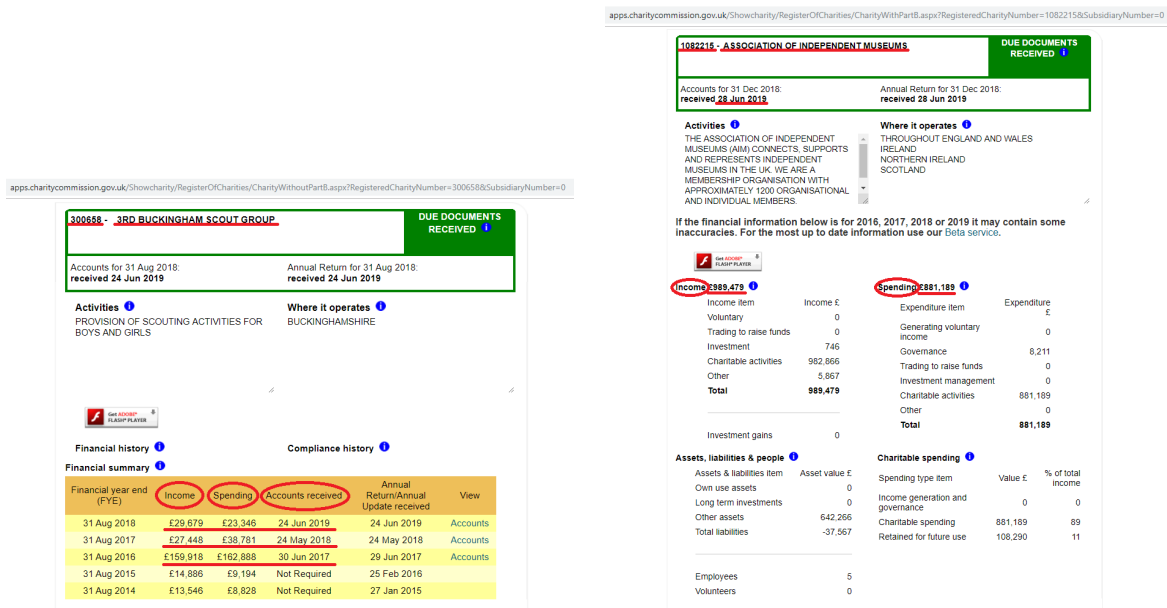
apps.charitycommission.gov.uk/Showcharity/RegisterOfCharities/CharityWithoutPartB.aspx?RegisteredCharityNumber=300658&SubsidiaryNumber=0

300658 - 3RD BUCKINGHAM SCOUT GROUP

DUE DOCUMENTS RECEIVED

Accounts for 31 Aug 2018: received 24 Jun 2019

Annual Return for 31 Aug 2018: received 24 Jun 2019

Activities
PROVISION OF SCOUTING ACTIVITIES FOR BOYS AND GIRLS

Where it operates
BUCKINGHAMSHIRE

Get ADOBE FLASH PLAYER

Financial history

Compliance history

Financial summary

| Financial year end (FYE) | Income | Spending | Accounts received | Annual Return/Annual Update received | View |
|---|---|---|---|---|---|
| 31 Aug 2018 | £29,679 | £23,346 | 24 Jun 2019 | 24 Jun 2019 | Accounts |
| 31 Aug 2017 | £27,448 | £38,781 | 24 May 2018 | 24 May 2018 | Accounts |
| 31 Aug 2016 | £159,918 | £162,888 | 30 Jun 2017 | 29 Jun 2017 | Accounts |
| 31 Aug 2015 | £14,886 | £9,194 | Not Required | 25 Feb 2016 | |
| 31 Aug 2014 | £13,546 | £8,828 | Not Required | 27 Jan 2015 | |

apps.charitycommission.gov.uk/Showcharity/RegisterOfCharities/CharityWithPartB.aspx?RegisteredCharityNumber=1082215&SubsidiaryNumber=0

1082215 - ASSOCIATION OF INDEPENDENT MUSEUMS

DUE DOCUMENTS RECEIVED

Accounts for 31 Dec 2018: received 28 Jun 2019

Annual Return for 31 Dec 2018: received 28 Jun 2019

Activities
THE ASSOCIATION OF INDEPENDENT MUSEUMS (AIM) CONNECTS, SUPPORTS AND REPRESENTS INDEPENDENT MUSEUMS IN THE UK. WE ARE A MEMBERSHIP ORGANISATION WITH APPROXIMATELY 1200 ORGANISATIONAL AND INDIVIDUAL MEMBERS.

Where it operates
THROUGHOUT ENGLAND AND WALES
IRELAND
NORTHERN IRELAND
SCOTLAND

If the financial information below is for 2016, 2017, 2018 or 2019 it may contain some inaccuracies. For the most up to date information use our Beta service.

Get ADOBE FLASH PLAYER

Income £989,479

| Income item | Income £ |
|---|---|
| Voluntary | 0 |
| Trading to raise funds | 0 |
| Investment | 746 |
| Charitable activities | 982,866 |
| Other | 5,867 |
| Total | 989,479 |

Investment gains 0

Spending £881,189

| Expenditure item | Expenditure £ |
|---|---|
| Generating voluntary income | 0 |
| Governance | 8,211 |
| Trading to raise funds | 0 |
| Investment management | 0 |
| Charitable activities | 881,189 |
| Other | 0 |
| Total | 881,189 |

Assets, liabilities & people

| Assets & liabilities item | Asset value £ |
|---|---|
| Own use assets | 0 |
| Long term investments | 0 |
| Other assets | 642,266 |
| Total liabilities | -37,567 |

Employees 5
Volunteers 0

Charitable spending

| Spending type item | Value £ | % of total income |
|---|---|---|
| Income generation and governance | 0 | 0 |
| Charitable spending | 881,189 | 89 |
| Retained for future use | 108,290 | 11 |